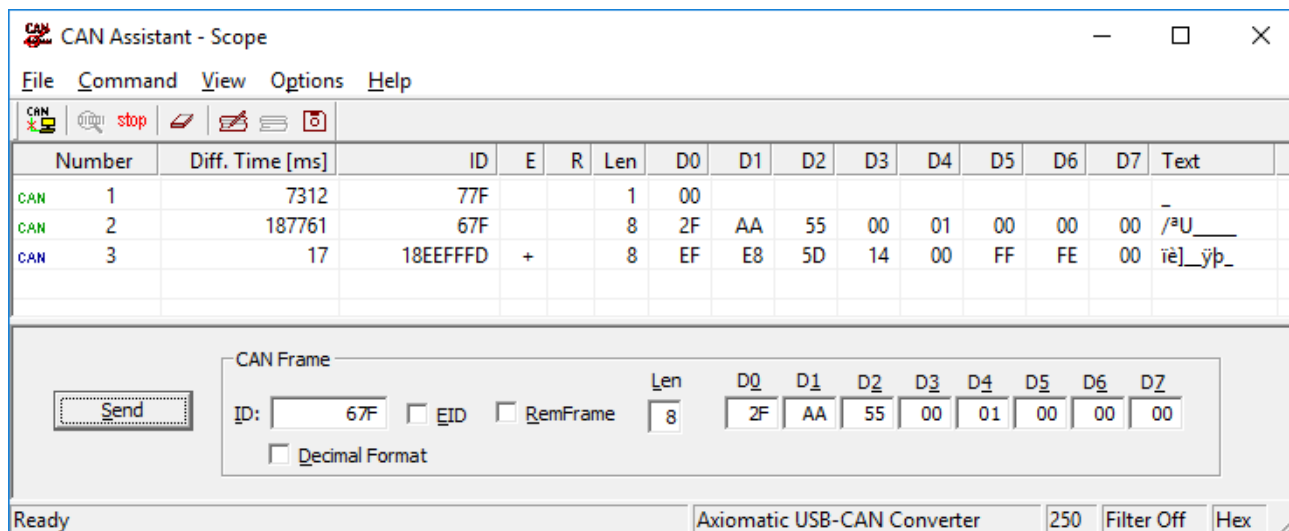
CAN Assistant - Scope

File Command View Options Help

stop

| | Number | Diff. Time [ms] | ID | E | R | Len | D0 | D1 | D2 | D3 | D4 | D5 | D6 | D7 | Text |
|---|---|---|---|---|---|---|---|---|---|---|---|---|---|---|---|
| CAN | 1 | 7312 | 77F | | | 1 | 00 | | | | | | | | _ |
| CAN | 2 | 187761 | 67F | | | 8 | 2F | AA | 55 | 00 | 01 | 00 | 00 | 00 | /ªU____ |
| CAN | 3 | 17 | 18EEFFFD | + | | 8 | EF | E8 | 5D | 14 | 00 | FF | FE | 00 | ïè]_ÿþ_ |

Send

CAN Frame

ID: 67F EID RemFrame

Len 8

D0 D1 D2 D3 D4 D5 D6 D7
2F AA 55 00 01 00 00 00

Decimal Format

Ready | Axiomatic USB-CAN Converter | 250 | Filter Off | Hex